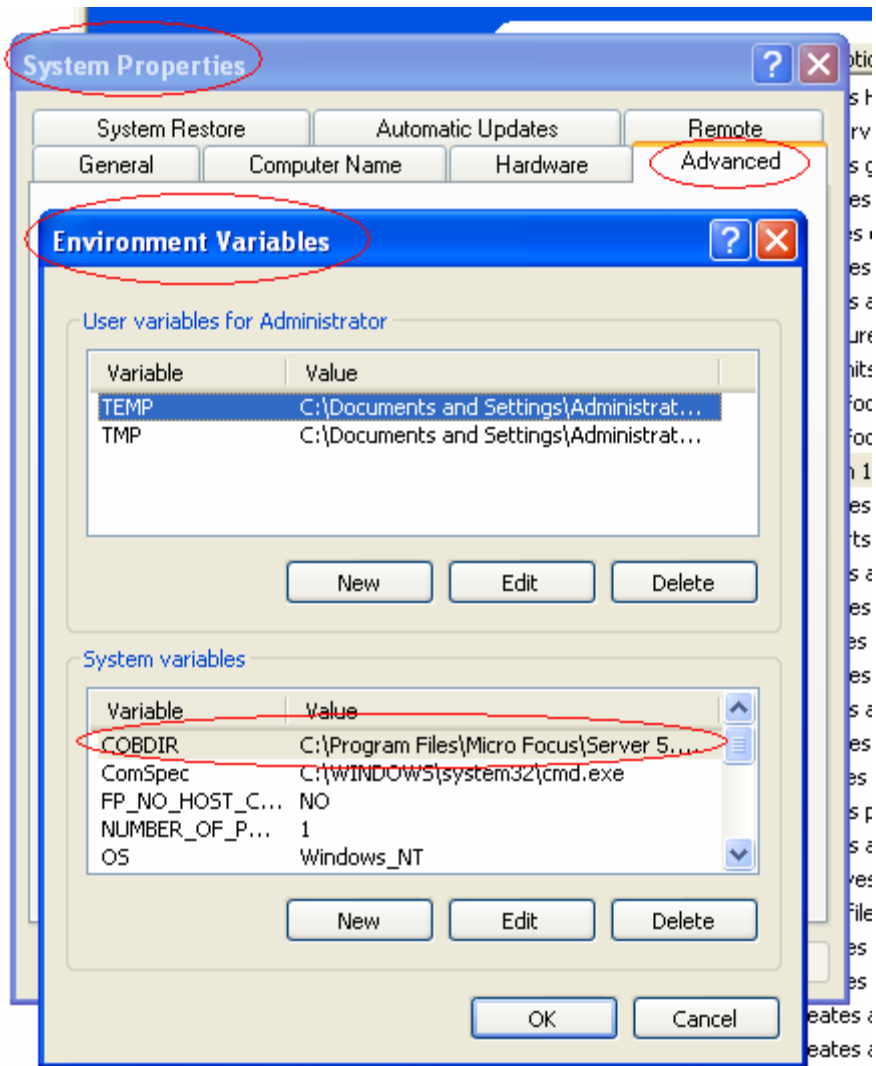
System Properties

System Restore | Automatic Updates | Remote
General | Computer Name | Hardware | Advanced

Environment Variables

User variables for Administrator

| Variable | Value |
|---|---|
| TEMP | C:\Documents and Settings\Administrat... |
| TMP | C:\Documents and Settings\Administrat... |

New Edit Delete

System variables

| Variable | Value |
|---|---|
| COBDIR | C:\Program Files\Micro Focus\Server 5.... |
| ComSpec | C:\WINDOWS\system32\cmd.exe |
| FP_NO_HOST_C... | NO |
| NUMBER_OF_P... | 1 |
| OS | Windows_NT |

New Edit Delete

OK Cancel